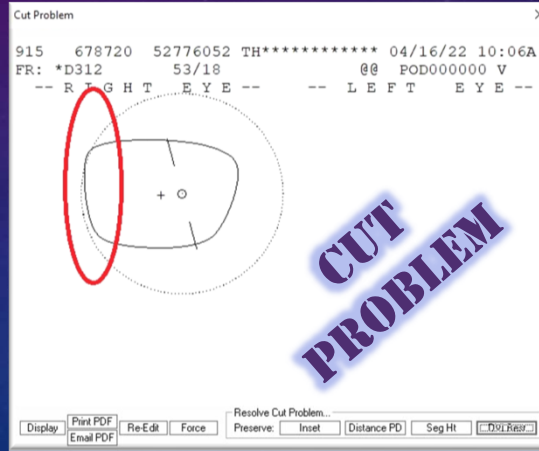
Cut Problem

915 678720 52776052 TH************ 04/16/22 10:06A
FR: *D312 53/18 @@ POD000000 V
-- R I G H T E Y E -- -- L E F T E Y E --

CUT PROBLEM

Display
Print PDF
Email PDF
Re-Edit
Force
Resolve Cut Problem...
Preserve:
Inset
Distance PD
Seg Ht
Dbl Rear